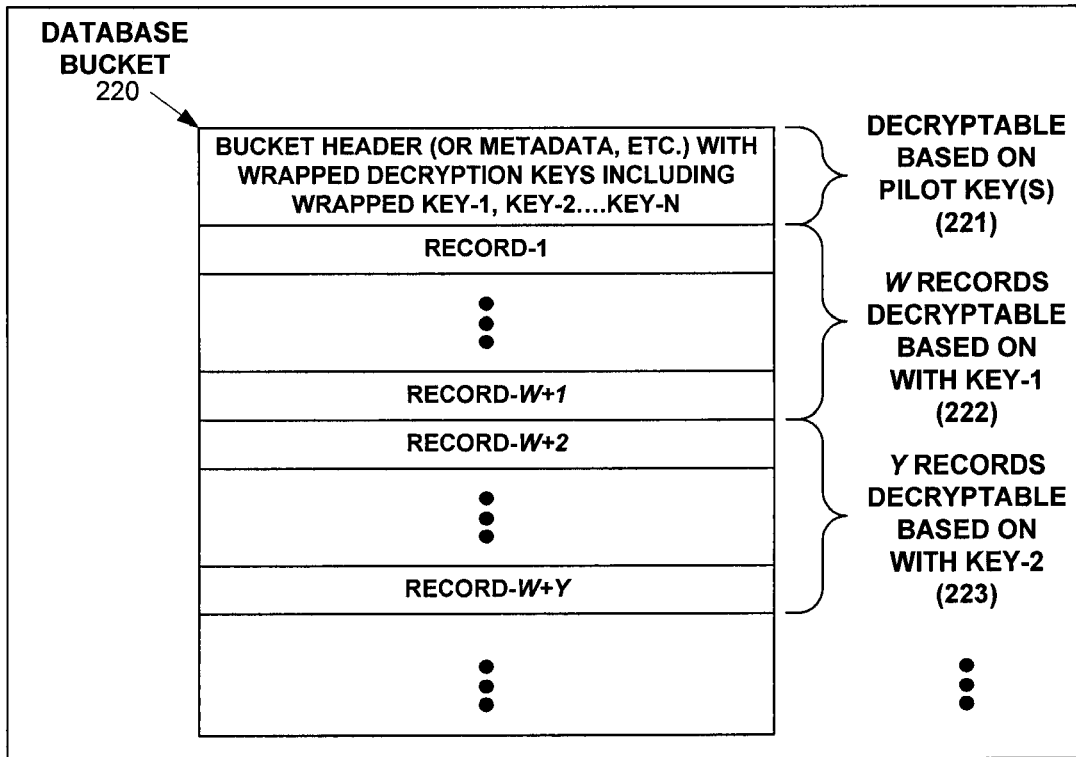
DATABASE BUCKET
220

BUCKET HEADER (OR METADATA, ETC.) WITH WRAPPED DECRYPTION KEYS INCLUDING WRAPPED KEY-1, KEY-2....KEY-N

RECORD-1

RECORD-W+1

RECORD-W+2

RECORD-W+Y

DECRYPTABLE BASED ON PILOT KEY(S) (221)

W RECORDS DECRYPTABLE BASED ON WITH KEY-1 (222)

Y RECORDS DECRYPTABLE BASED ON WITH KEY-2 (223)